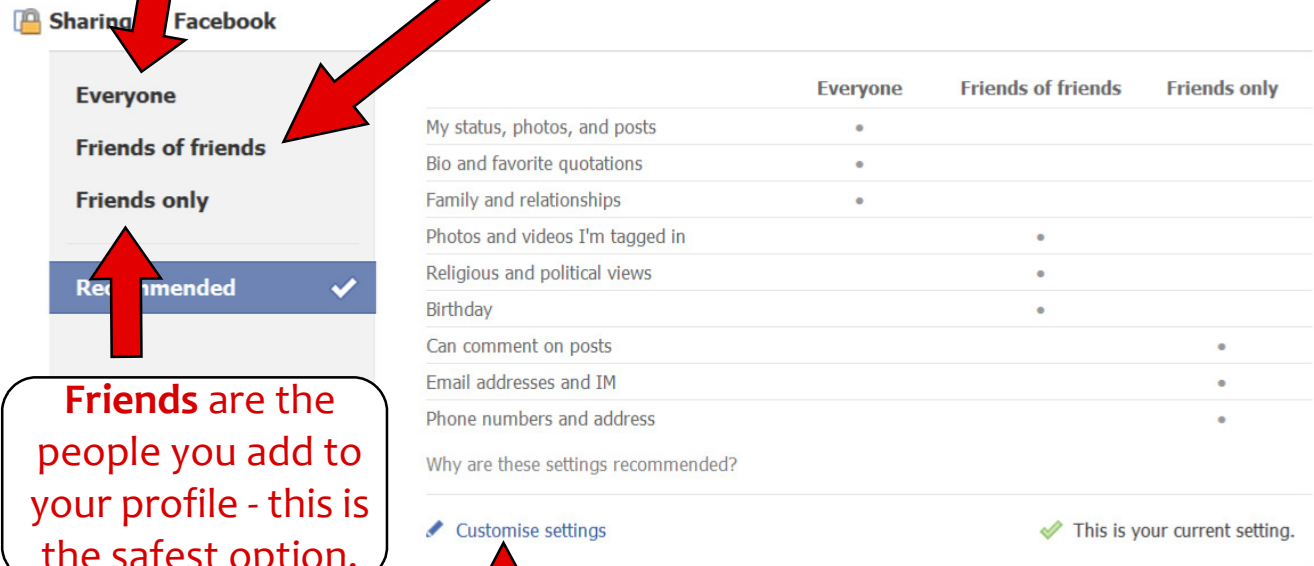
Sharing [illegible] Facebook

Everyone

Friends of friends

Friends only

Re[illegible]mended

Friends are the people you add to your profile - this is the safest option.

| | Everyone | Friends of friends | Friends only |
|---|---|---|---|
| My status, photos, and posts | • | | |
| Bio and favorite quotations | • | | |
| Family and relationships | • | | |
| Photos and videos I'm tagged in | | • | |
| Religious and political views | | • | |
| Birthday | | • | |
| Can comment on posts | | | • |
| Email addresses and IM | | | • |
| Phone numbers and address | | | • |

Why are these settings recommended?

Customise settings

This is your current setting.